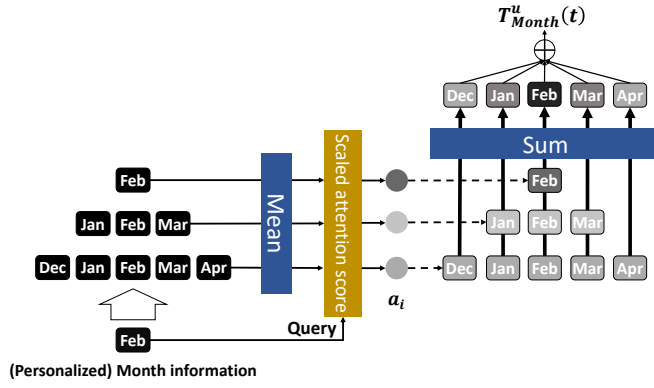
$T_{Month}^{u}(t)$

Dec Jan Feb Mar Apr

Sum

Feb

Jan Feb Mar

Dec Jan Feb Mar Apr

Feb

Jan Feb Mar

Dec Jan Feb Mar Apr

Mean

Scaled attention score

$a_i$

Feb

Query

(Personalized) Month information